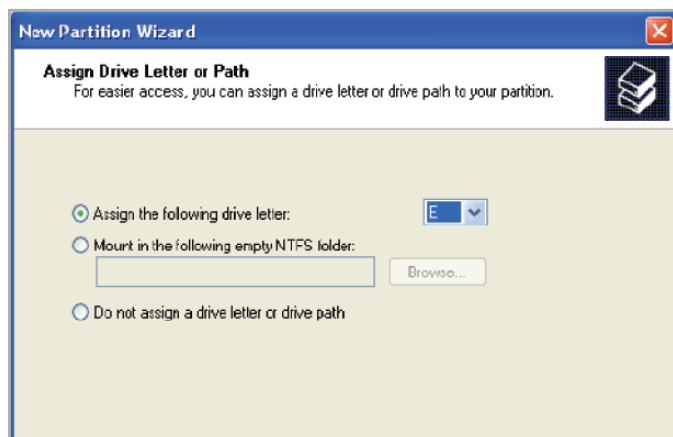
New Partition Wizard

Assign Drive Letter or Path
For easier access, you can assign a drive letter or drive path to your partition.

Assign the following drive letter: E

Mount in the following empty NTFS folder:

Browse...

Do not assign a drive letter or drive path